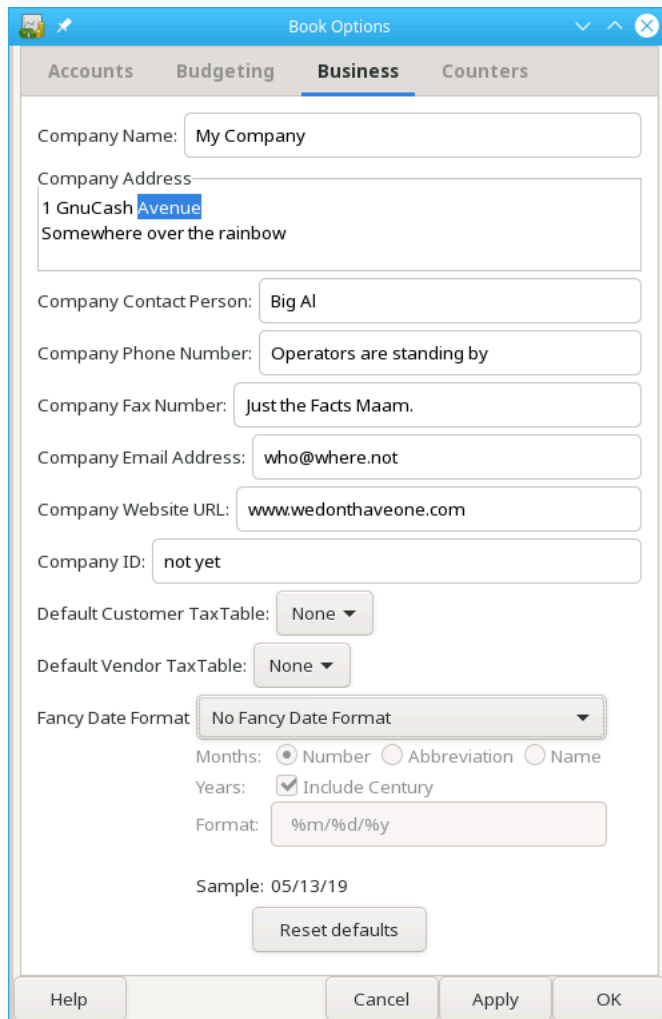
Book Options

Accounts Budgeting Business Counters

Company Name: My Company

Company Address
1 GnuCash Avenue
Somewhere over the rainbow

Company Contact Person: Big Al

Company Phone Number: Operators are standing by

Company Fax Number: Just the Facts Maam.

Company Email Address: who@where.not

Company Website URL: www.wedonthaveone.com

Company ID: not yet

Default Customer TaxTable: None

Default Vendor TaxTable: None

Fancy Date Format No Fancy Date Format

Months: Number Abbreviation Name

Years: Include Century

Format: %m/%d/%y

Sample: 05/13/19

Reset defaults

Help Cancel Apply OK